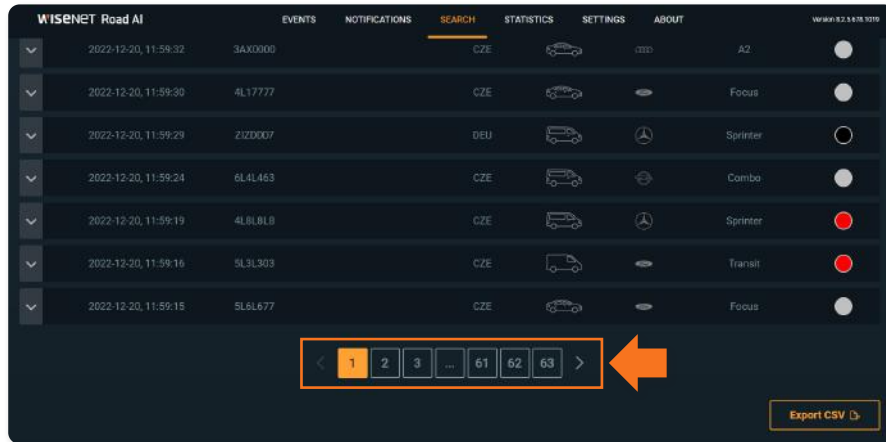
WISENET Road AI

EVENTS NOTIFICATIONS SEARCH STATISTICS SETTINGS ABOUT

Version 8.2.5.678.1019

| | | | | | | | |
|---|---|---|---|---|---|---|---|
| | 2022-12-20, 11:59:32 | 3AX0000 | CZE | | | A2 | |
| | 2022-12-20, 11:59:30 | 4L17777 | CZE | | | Focus | |
| | 2022-12-20, 11:59:29 | ZIZD007 | DEU | | | Sprinter | |
| | 2022-12-20, 11:59:24 | 6L4L463 | CZE | | | Combo | |
| | 2022-12-20, 11:59:19 | 4L8L8L8 | CZE | | | Sprinter | |
| | 2022-12-20, 11:59:16 | 5L3L303 | CZE | | | Transit | |
| | 2022-12-20, 11:59:15 | 5L6L677 | CZE | | | Focus | |

< 1 2 3 ... 61 62 63 >

Export CSV